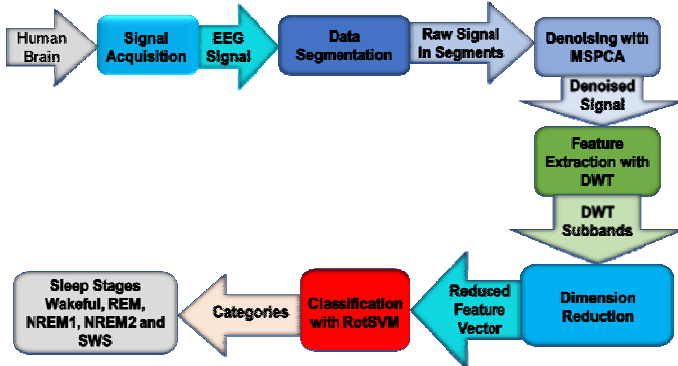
Human Brain

Signal Acquisition

EEG Signal

Data Segmentation

Raw Signal In Segments

Denoising with MSPCA

Denoised Signal

Feature Extraction with DWT

DWT Subbands

Dimension Reduction

Reduced Feature Vector

Classification with RotSVM

Categories

Sleep Stages Wakeful, REM, NREM1, NREM2 and SWS